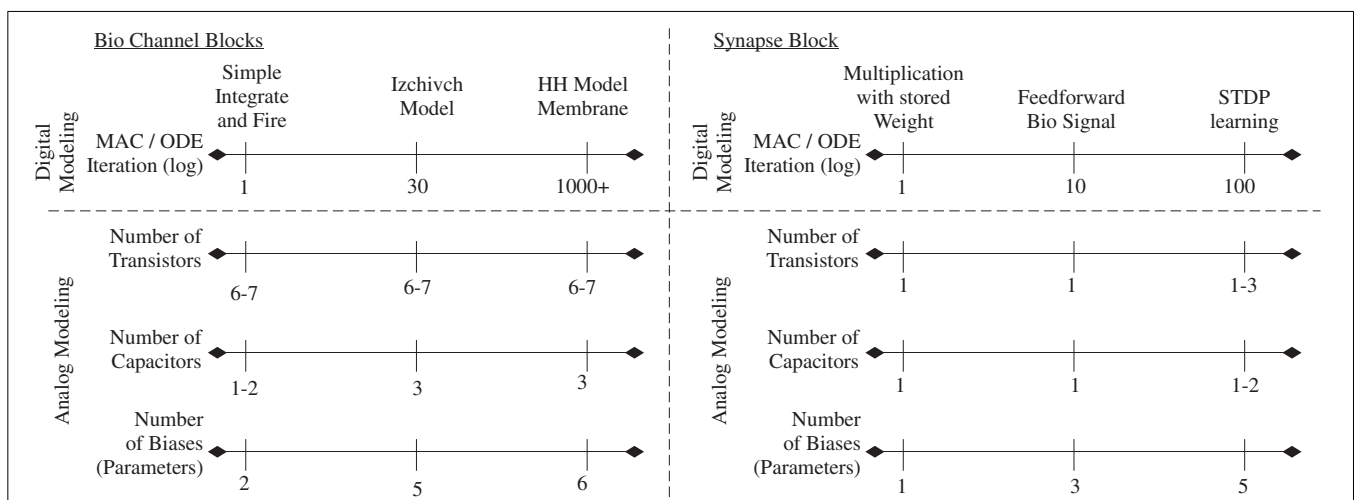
Bio Channel Blocks

Simple Integrate and Fire

Izchivch Model

HH Model Membrane

Digital Modeling

MAC / ODE Iteration (log)

1

30

1000+

Analog Modeling

Number of Transistors

6-7

6-7

6-7

Number of Capacitors

1-2

3

3

Number of Biases (Parameters)

2

5

6

Synapse Block

Multiplication with stored Weight

Feedforward Bio Signal

STDP learning

Digital Modeling

MAC / ODE Iteration (log)

1

10

100

Analog Modeling

Number of Transistors

1

1

1-3

Number of Capacitors

1

1

1-2

Number of Biases (Parameters)

1

3

5